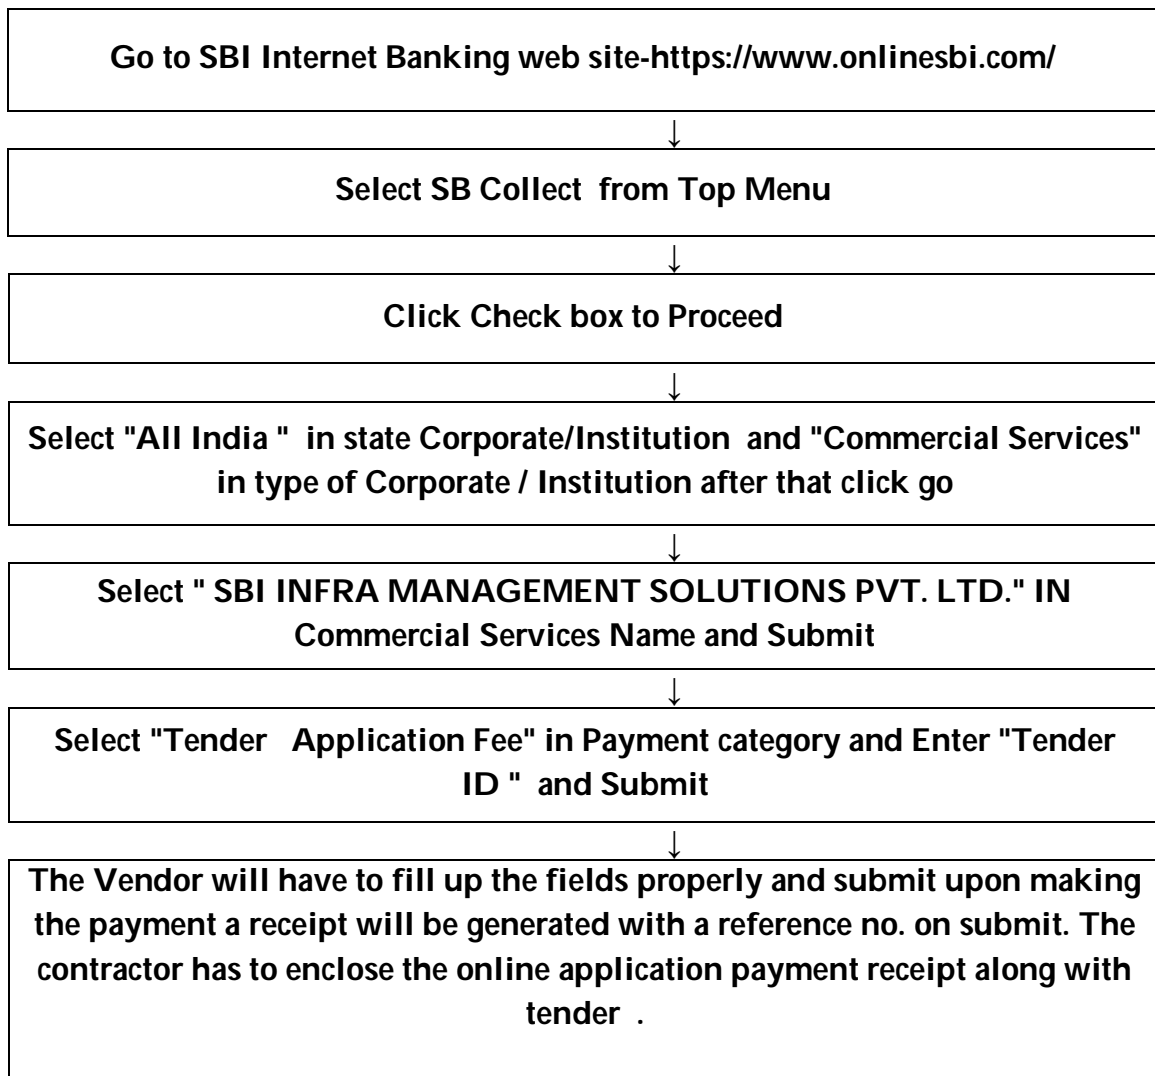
Go to SBI Internet Banking web site-https://www.onlinesbi.com/

↓

Select SB Collect from Top Menu

↓

Click Check box to Proceed

↓

Select "All India " in state Corporate/Institution and "Commercial Services" in type of Corporate / Institution after that click go

↓

Select " SBI INFRA MANAGEMENT SOLUTIONS PVT. LTD." IN Commercial Services Name and Submit

↓

Select "Tender Application Fee" in Payment category and Enter "Tender ID " and Submit

↓

The Vendor will have to fill up the fields properly and submit upon making the payment a receipt will be generated with a reference no. on submit. The contractor has to enclose the online application payment receipt along with tender .